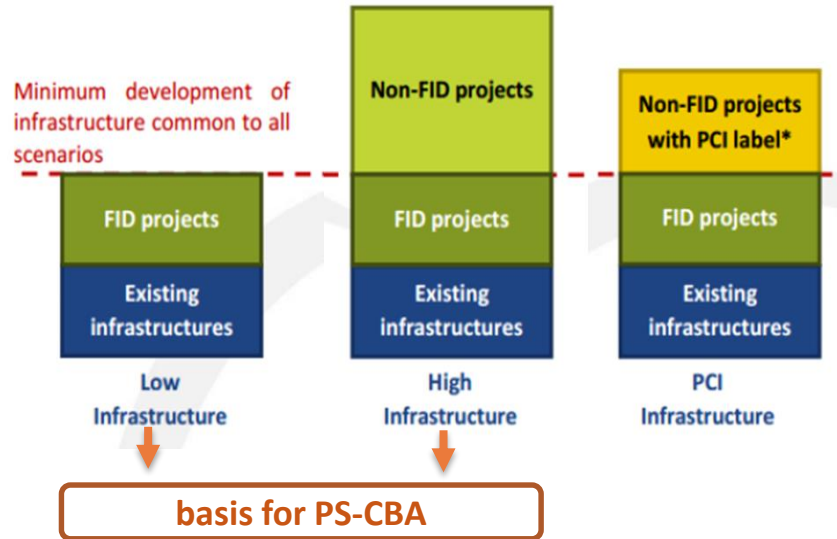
Minimum development of infrastructure common to all scenarios

Non-FID projects

Non-FID projects with PCI label*

FID projects

FID projects

FID projects

Existing infrastructures

Existing infrastructures

Existing infrastructures

Low Infrastructure

High Infrastructure

PCI Infrastructure

basis for PS-CBA